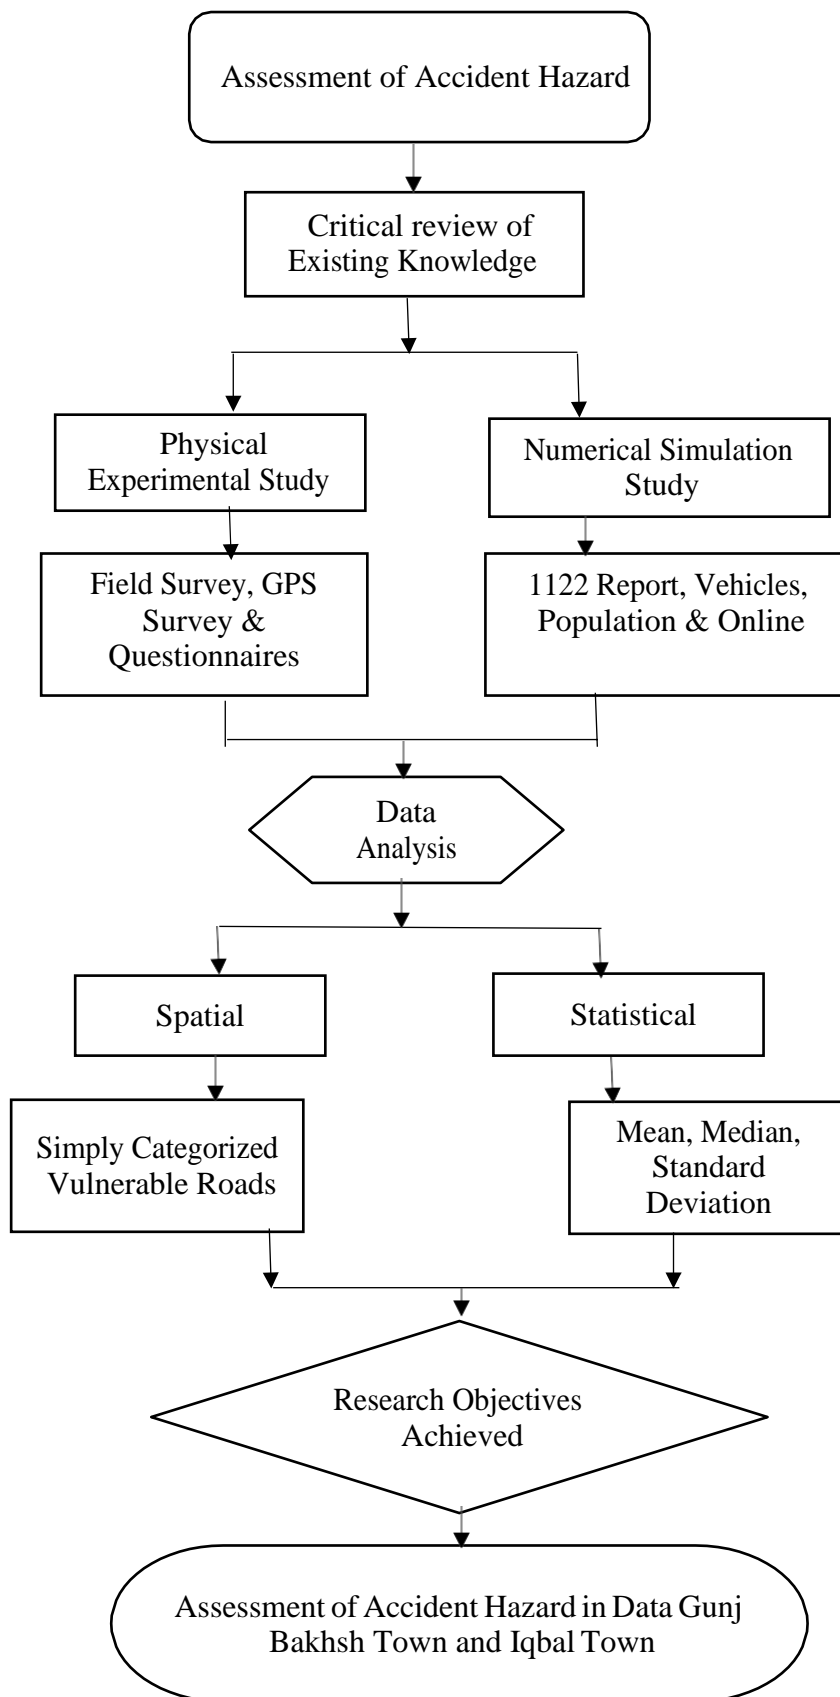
Assessment of Accident Hazard

Critical review of Existing Knowledge

Physical Experimental Study

Numerical Simulation Study

Field Survey, GPS Survey & Questionnaires

1122 Report, Vehicles, Population & Online

Data Analysis

Spatial

Statistical

Simply Categorized Vulnerable Roads

Mean, Median, Standard Deviation

Research Objectives Achieved

Assessment of Accident Hazard in Data Gunj Bakhsh Town and Iqbal Town